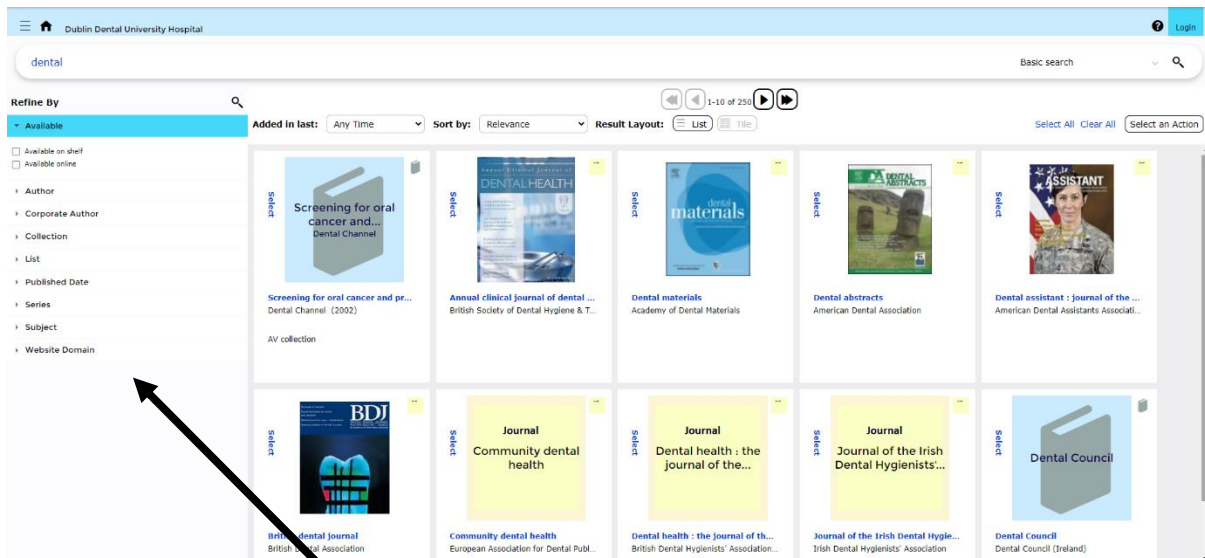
Dublin Dental University Hospital

Login

dental

Basic search

Refine By

Available

Available on shelf
Available online

Author
Corporate Author
Collection
List
Published Date
Series
Subject
Website Domain

1-10 of 250

Added in last: Any Time Sort by: Relevance Result Layout: List Tile

Select All Clear All Select an Action

Select
Screening for oral cancer and...
Dental Channel
Screening for oral cancer and pr...
Dental Channel (2002)
AV collection

Select
Annual Clinical Journal of DENTAL HEALTH
Annual clinical journal of dental ...
British Society of Dental Hygiene & T...

Select
dental materials
Dental materials
Academy of Dental Materials

Select
DENTAL ABSTRACTS
Dental abstracts
American Dental Association

Select
ASSISTANT
Dental assistant : journal of the ...
American Dental Assistants Associati...

Select
BDJ
Briti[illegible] dental journal
British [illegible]tal Association

Select
Journal
Community dental health
Community dental health
European Association for Dental Publ...

Select
Journal
Dental health : the journal of the...
Dental health : the journal of th...
British Dental Hygienists' Association...

Select
Journal
Journal of the Irish Dental Hygienists'...
Journal of the Irish Dental Hygie...
Irish Dental Hygienists' Association

Select
Dental Council
Dental Council
Dental Council (Ireland)